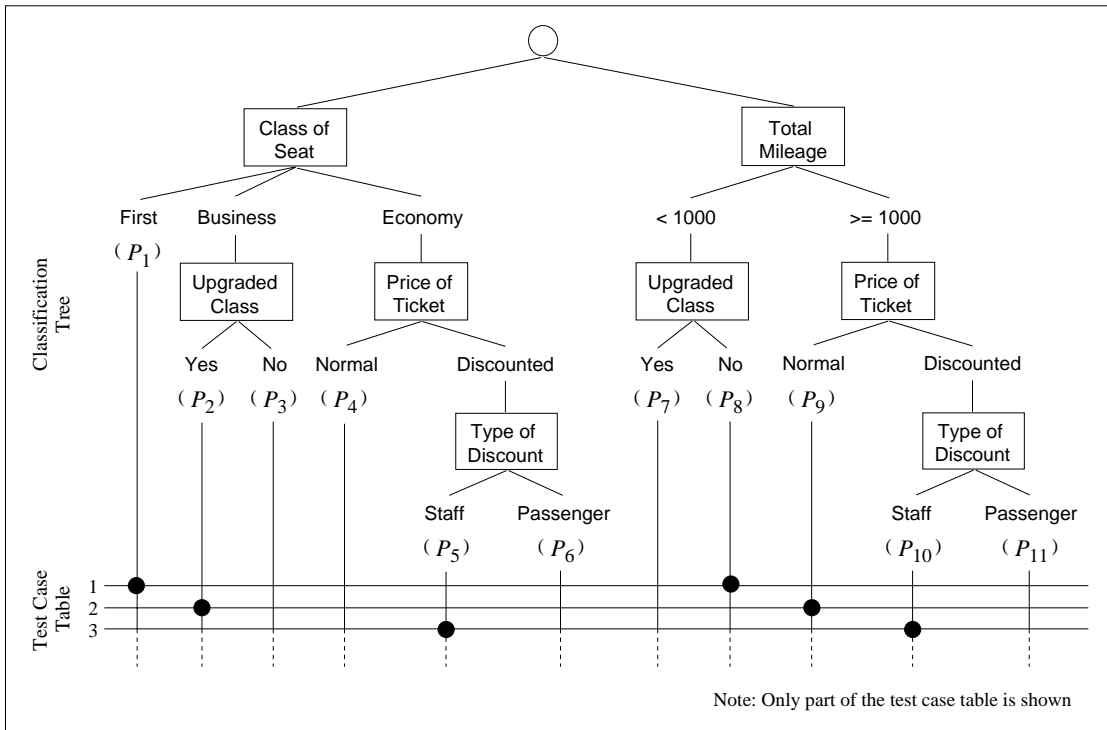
Classification Tree

Class of Seat

Total Mileage

First

($P_1$)

Business

Upgraded Class

Yes

($P_2$)

No

($P_3$)

Economy

Price of Ticket

Normal

($P_4$)

Discounted

Type of Discount

Staff

($P_5$)

Passenger

($P_6$)

< 1000

Upgraded Class

Yes

($P_7$)

No

($P_8$)

>= 1000

Price of Ticket

Normal

($P_9$)

Discounted

Type of Discount

Staff

($P_{10}$)

Passenger

($P_{11}$)

Test Case Table

1

2

3

Note: Only part of the test case table is shown